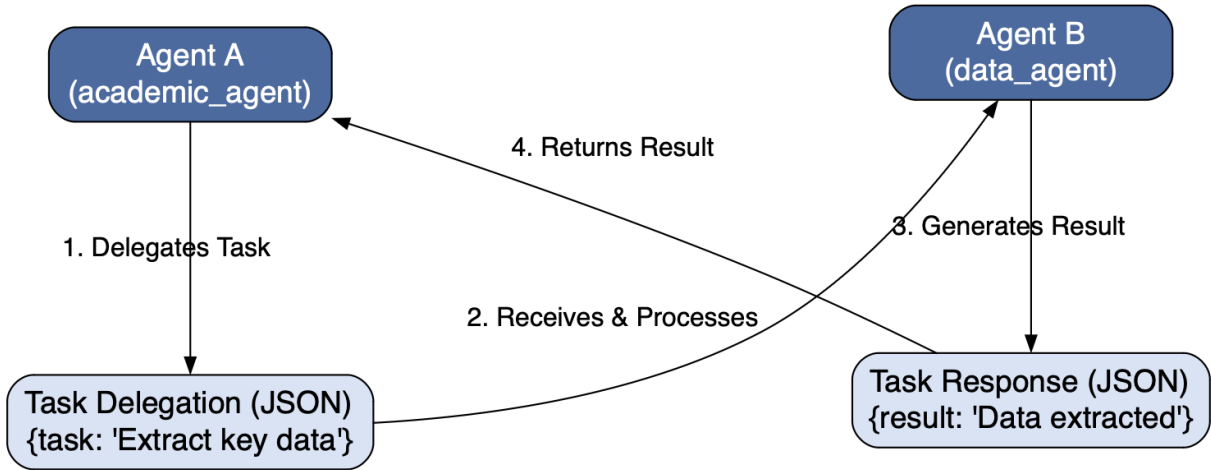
Agent A
(academic_agent)

Agent B
(data_agent)

4. Returns Result

1. Delegates Task

3. Generates Result

2. Receives & Processes

Task Delegation (JSON)
{task: 'Extract key data'}

Task Response (JSON)
{result: 'Data extracted'}